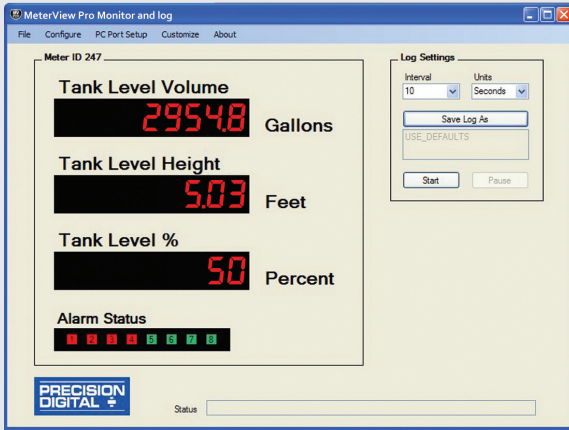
MeterView Pro Monitor and log

File Configure PC Port Setup Customize About

Meter ID 247

Tank Level Volume

2954.8 Gallons

Tank Level Height

5.03 Feet

Tank Level %

50 Percent

Alarm Status

1 2 3 4 5 6 7 8

Log Settings

Interval
10

Units
Seconds

Save Log As

USE_DEFAULTS

Start Pause

PRECISION DIGITAL

Status